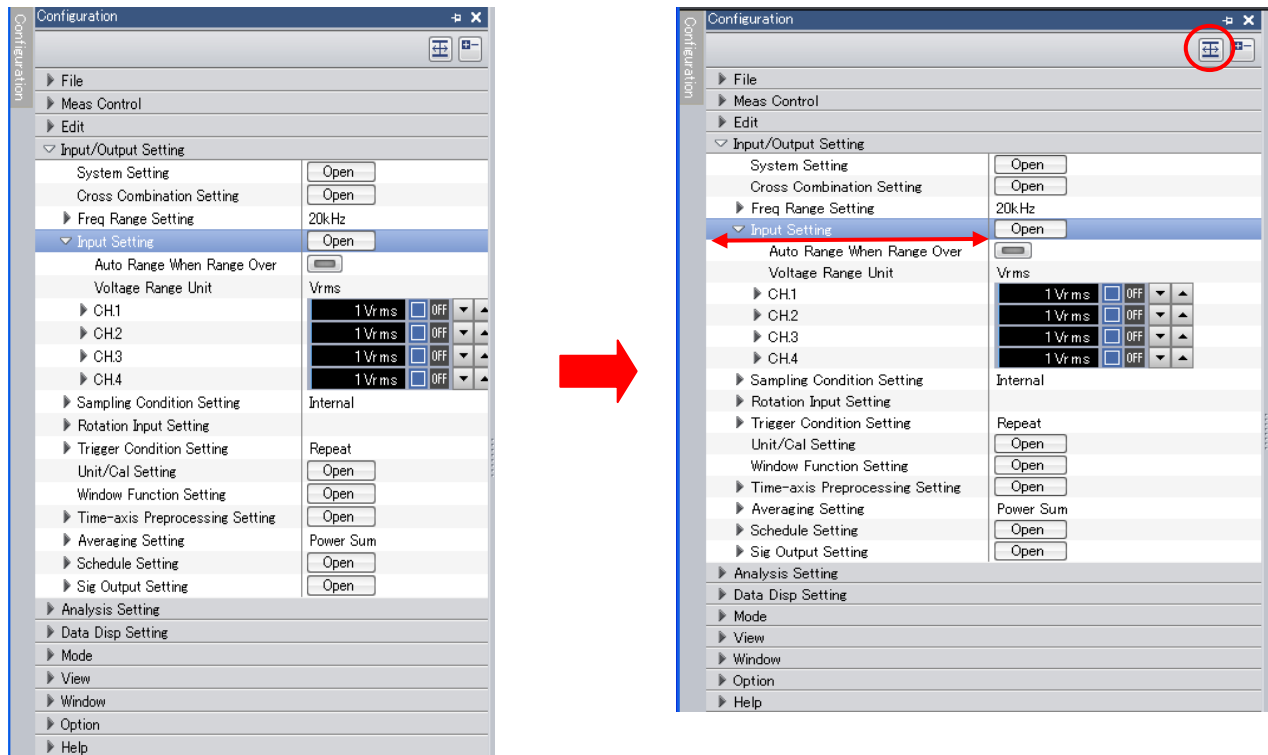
Configuration

Configuration

File
Meas Control
Edit
Input/Output Setting
System Setting | Open
Cross Combination Setting | Open
Freq Range Setting | 20kHz
Input Setting | Open
Auto Range When Range Over
Voltage Range Unit | Vrms
CH.1 | 1Vrms OFF
CH.2 | 1Vrms OFF
CH.3 | 1Vrms OFF
CH.4 | 1Vrms OFF
Sampling Condition Setting | Internal
Rotation Input Setting
Trigger Condition Setting | Repeat
Unit/Cal Setting | Open
Window Function Setting | Open
Time-axis Preprocessing Setting | Open
Averaging Setting | Power Sum
Schedule Setting | Open
Sig Output Setting | Open
Analysis Setting
Data Disp Setting
Mode
View
Window
Option
Help

Configuration

Configuration

File
Meas Control
Edit
Input/Output Setting
System Setting | Open
Cross Combination Setting | Open
Freq Range Setting | 20kHz
Input Setting | Open
Auto Range When Range Over
Voltage Range Unit | Vrms
CH.1 | 1Vrms OFF
CH.2 | 1Vrms OFF
CH.3 | 1Vrms OFF
CH.4 | 1Vrms OFF
Sampling Condition Setting | Internal
Rotation Input Setting
Trigger Condition Setting | Repeat
Unit/Cal Setting | Open
Window Function Setting | Open
Time-axis Preprocessing Setting | Open
Averaging Setting | Power Sum
Schedule Setting | Open
Sig Output Setting | Open
Analysis Setting
Data Disp Setting
Mode
View
Window
Option
Help